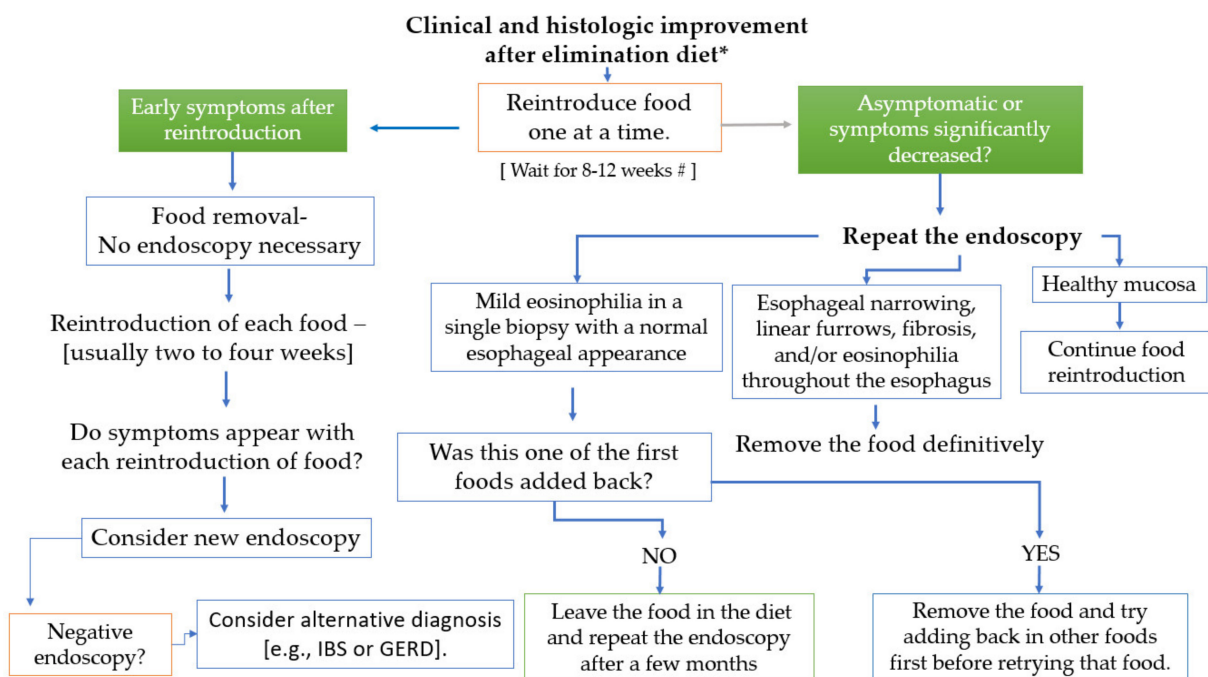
**Clinical and histologic improvement after elimination diet***

Reintroduce food one at a time.

[ Wait for 8-12 weeks # ]

Early symptoms after reintroduction

Food removal- No endoscopy necessary

Reintroduction of each food – [usually two to four weeks]

Do symptoms appear with each reintroduction of food?

Consider new endoscopy

Negative endoscopy?

Consider alternative diagnosis [e.g., IBS or GERD].

Asymptomatic or symptoms significantly decreased?

**Repeat the endoscopy**

Mild eosinophilia in a single biopsy with a normal esophageal appearance

Esophageal narrowing, linear furrows, fibrosis, and/or eosinophilia throughout the esophagus

Healthy mucosa

Continue food reintroduction

Remove the food definitively

Was this one of the first foods added back?

NO

Leave the food in the diet and repeat the endoscopy after a few months

YES

Remove the food and try adding back in other foods first before retrying that food.